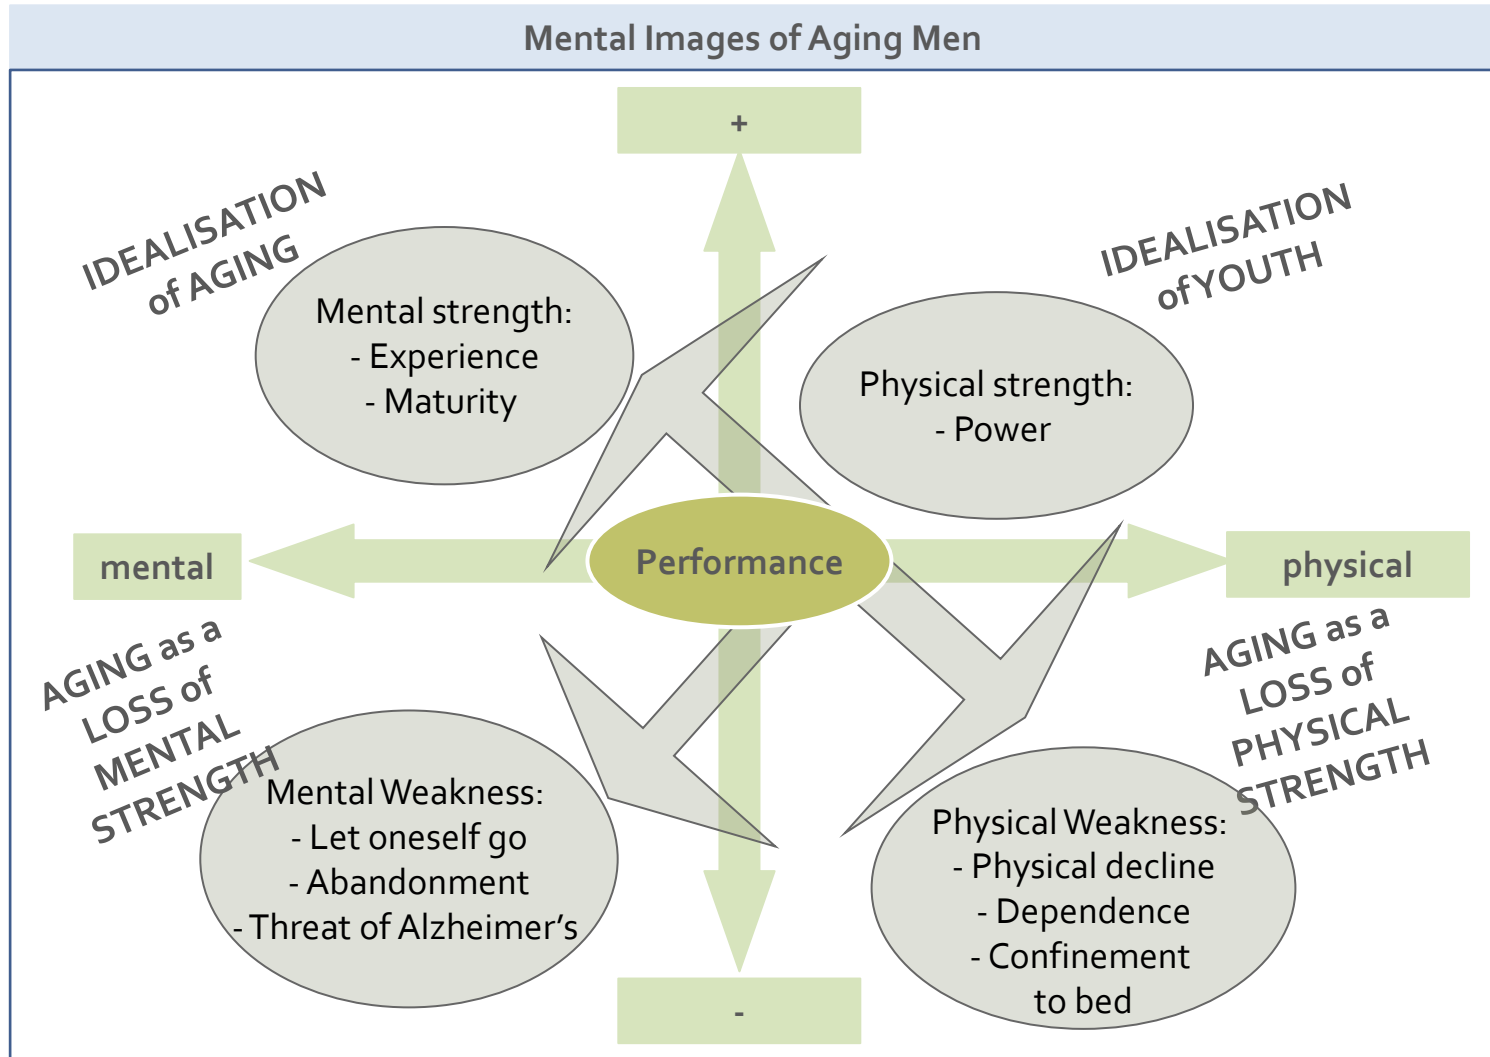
Mental Images of Aging Men

+

IDEALISATION of AGING

Mental strength:
- Experience
- Maturity

IDEALISATION of YOUTH

Physical strength:
- Power

mental

Performance

physical

AGING as a LOSS of MENTAL STRENGTH

AGING as a LOSS of PHYSICAL STRENGTH

Mental Weakness:
- Let oneself go
- Abandonment
- Threat of Alzheimer's

Physical Weakness:
- Physical decline
- Dependence
- Confinement to bed

-